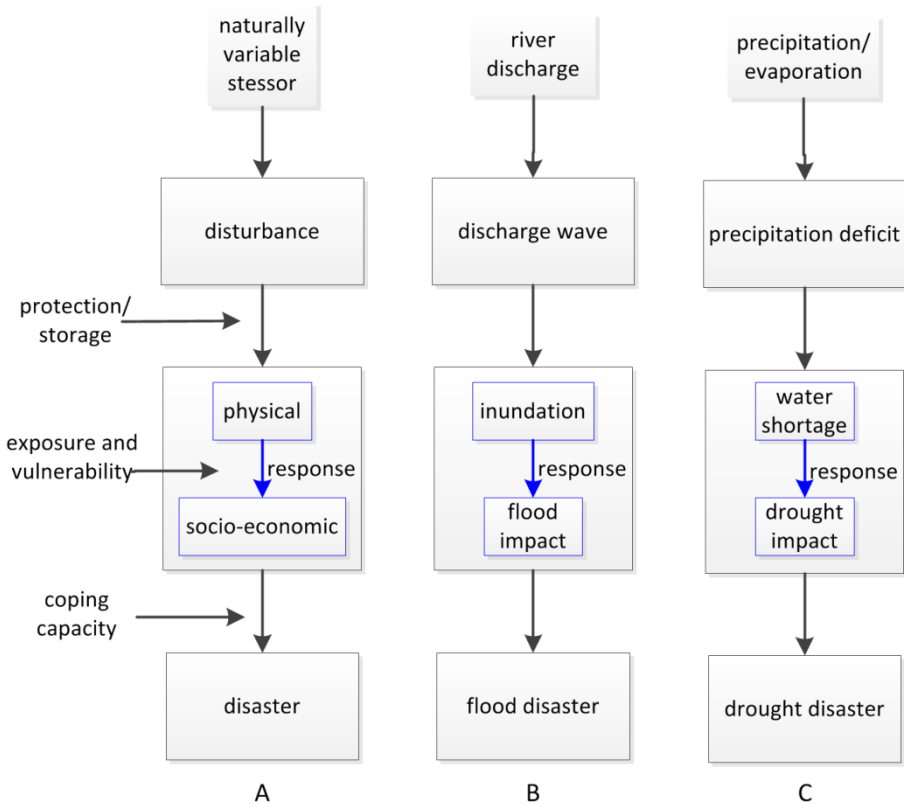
naturally variable stessor

disturbance

protection/ storage

physical

exposure and vulnerability

response

socio-economic

coping capacity

disaster

A

river discharge

discharge wave

inundation

response

flood impact

flood disaster

B

precipitation/ evaporation

precipitation deficit

water shortage

response

drought impact

drought disaster

C